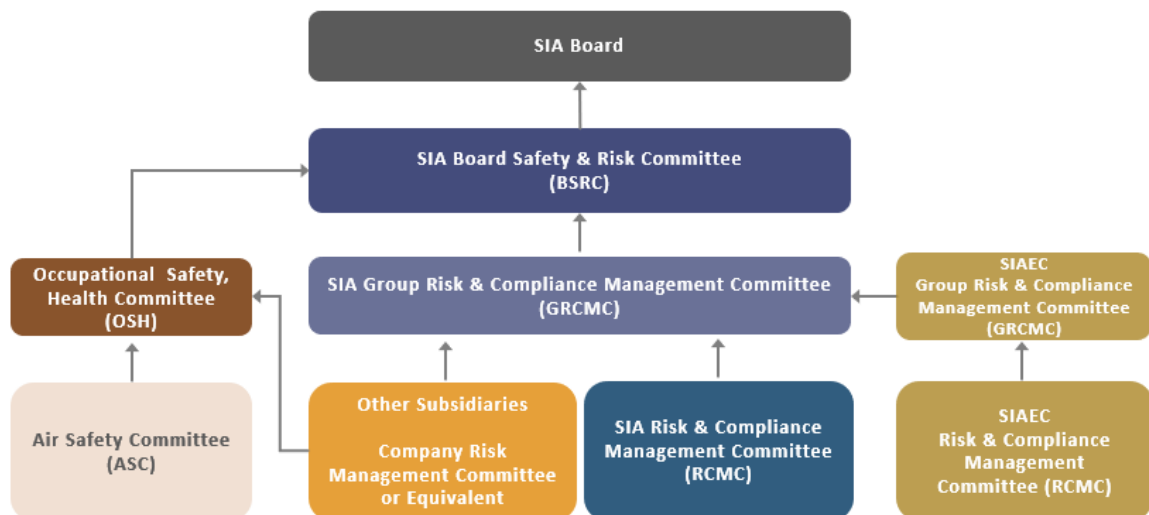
SIA Board

SIA Board Safety & Risk Committee (BSRC)

Occupational Safety, Health Committee (OSH)

SIA Group Risk & Compliance Management Committee (GRCMC)

SIAEC Group Risk & Compliance Management Committee (GRCMC)

Air Safety Committee (ASC)

Other Subsidiaries

Company Risk Management Committee or Equivalent

SIA Risk & Compliance Management Committee (RCMC)

SIAEC Risk & Compliance Management Committee (RCMC)